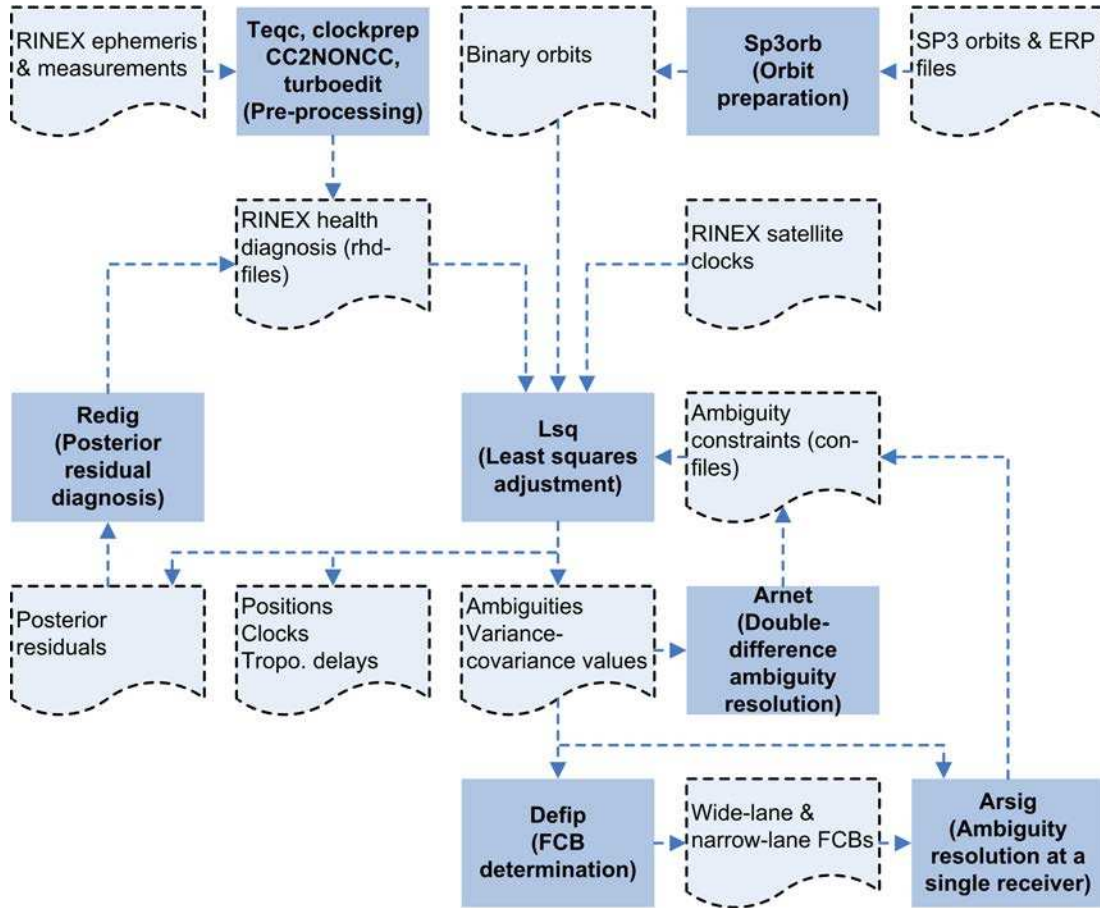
RINEX ephemeris & measurements

Teqc, clockprep CC2NONCC, turboedit (Pre-processing)

Binary orbits

Sp3orb (Orbit preparation)

SP3 orbits & ERP files

RINEX health diagnosis (rhd-files)

RINEX satellite clocks

Redig (Posterior residual diagnosis)

Lsq (Least squares adjustment)

Ambiguity constraints (con-files)

Posterior residuals

Positions
Clocks
Tropo. delays

Ambiguities
Variance-covariance values

Arnet (Double-difference ambiguity resolution)

Defip (FCB determination)

Wide-lane & narrow-lane FCBs

Arsig (Ambiguity resolution at a single receiver)